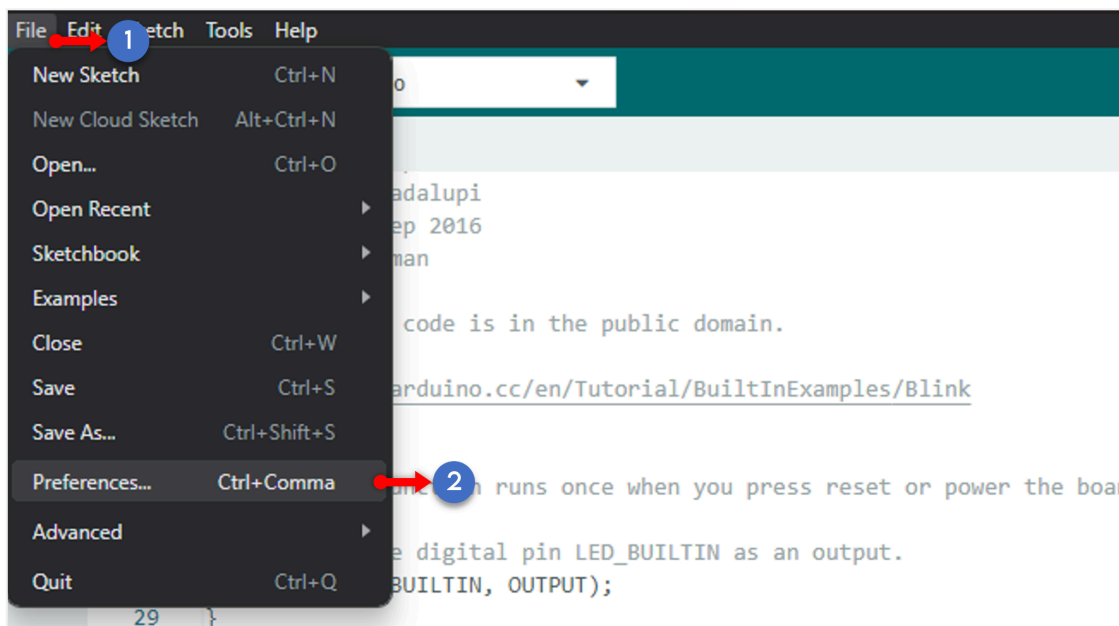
File Edit Sketch Tools Help

1

New Sketch Ctrl+N
New Cloud Sketch Alt+Ctrl+N
Open... Ctrl+O
Open Recent
Sketchbook
Examples
Close Ctrl+W
Save Ctrl+S
Save As... Ctrl+Shift+S
Preferences... Ctrl+Comma
Advanced
Quit Ctrl+Q

2

o

adalupi
ep 2016
man

code is in the public domain.

arduino.cc/en/Tutorial/BuiltInExamples/Blink

n runs once when you press reset or power the boa

e digital pin LED_BUILTIN as an output.
BUILTIN, OUTPUT);
29 }